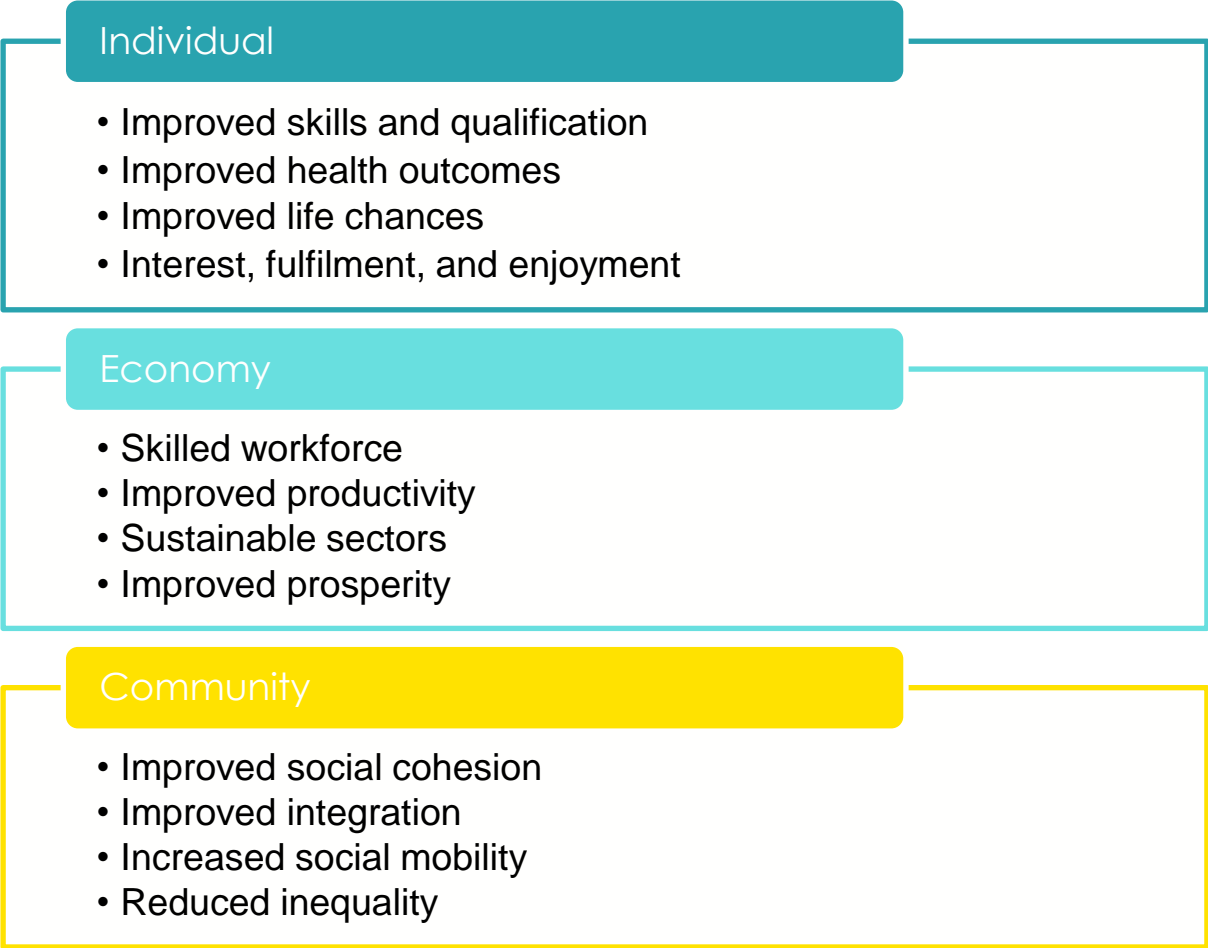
Individual

• Improved skills and qualification
• Improved health outcomes
• Improved life chances
• Interest, fulfilment, and enjoyment

Economy

• Skilled workforce
• Improved productivity
• Sustainable sectors
• Improved prosperity

Community

• Improved social cohesion
• Improved integration
• Increased social mobility
• Reduced inequality